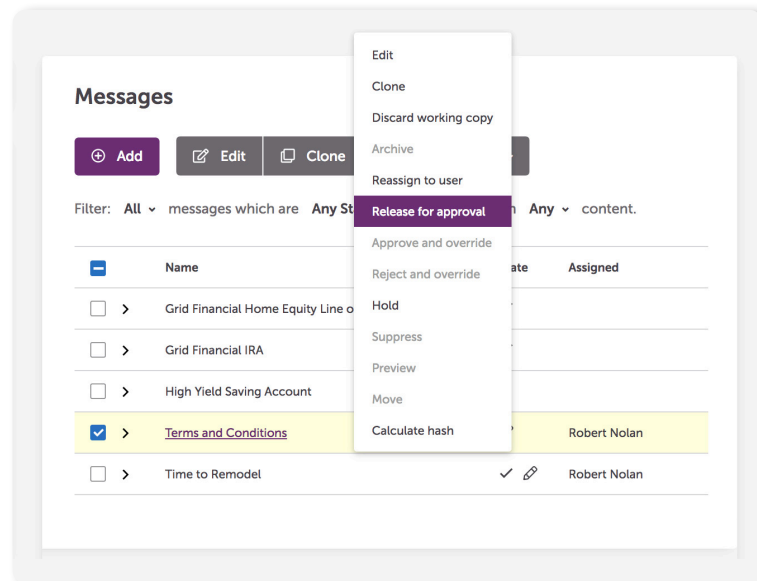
Messages

Add Edit Clone

Filter: All messages which are Any St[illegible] Any content.

| | Name | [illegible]ate | Assigned |
|---|---|---|---|
| | Grid Financial Home Equity Line o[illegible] | | |
| | Grid Financial IRA | | |
| | High Yield Saving Account | | |
| | Terms and Conditions | | Robert Nolan |
| | Time to Remodel | | Robert Nolan |

Edit
Clone
Discard working copy
Archive
Reassign to user
Release for approval
Approve and override
Reject and override
Hold
Suppress
Preview
Move
Calculate hash